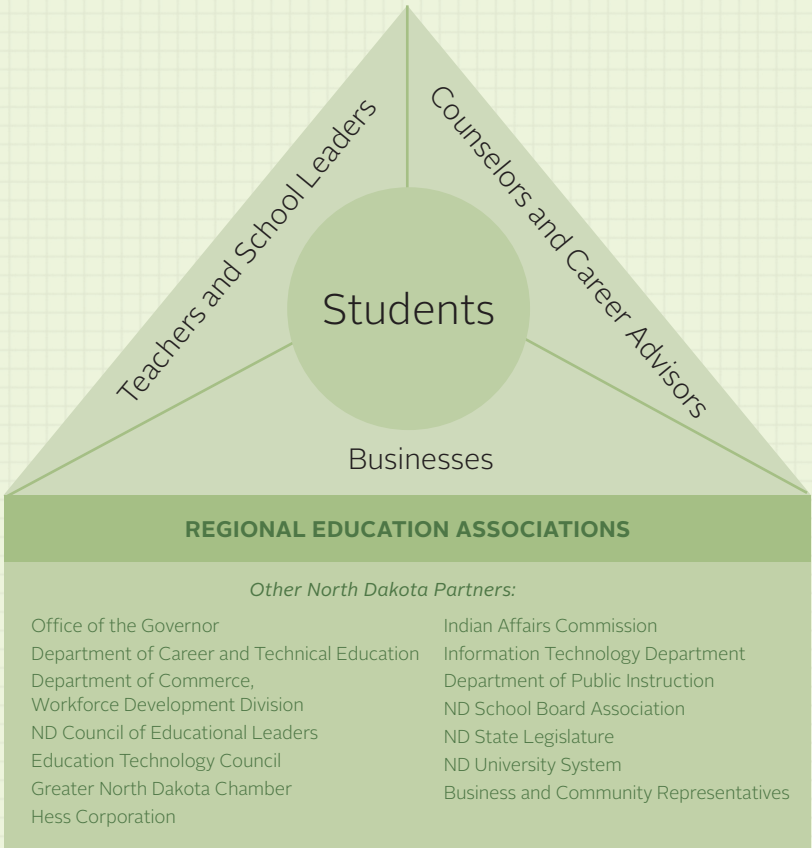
Teachers and School Leaders

Counselors and Career Advisors

Students

Businesses

REGIONAL EDUCATION ASSOCIATIONS

Other North Dakota Partners:

Office of the Governor
Department of Career and Technical Education
Department of Commerce, Workforce Development Division
ND Council of Educational Leaders
Education Technology Council
Greater North Dakota Chamber
Hess Corporation

Indian Affairs Commission
Information Technology Department
Department of Public Instruction
ND School Board Association
ND State Legislature
ND University System
Business and Community Representatives